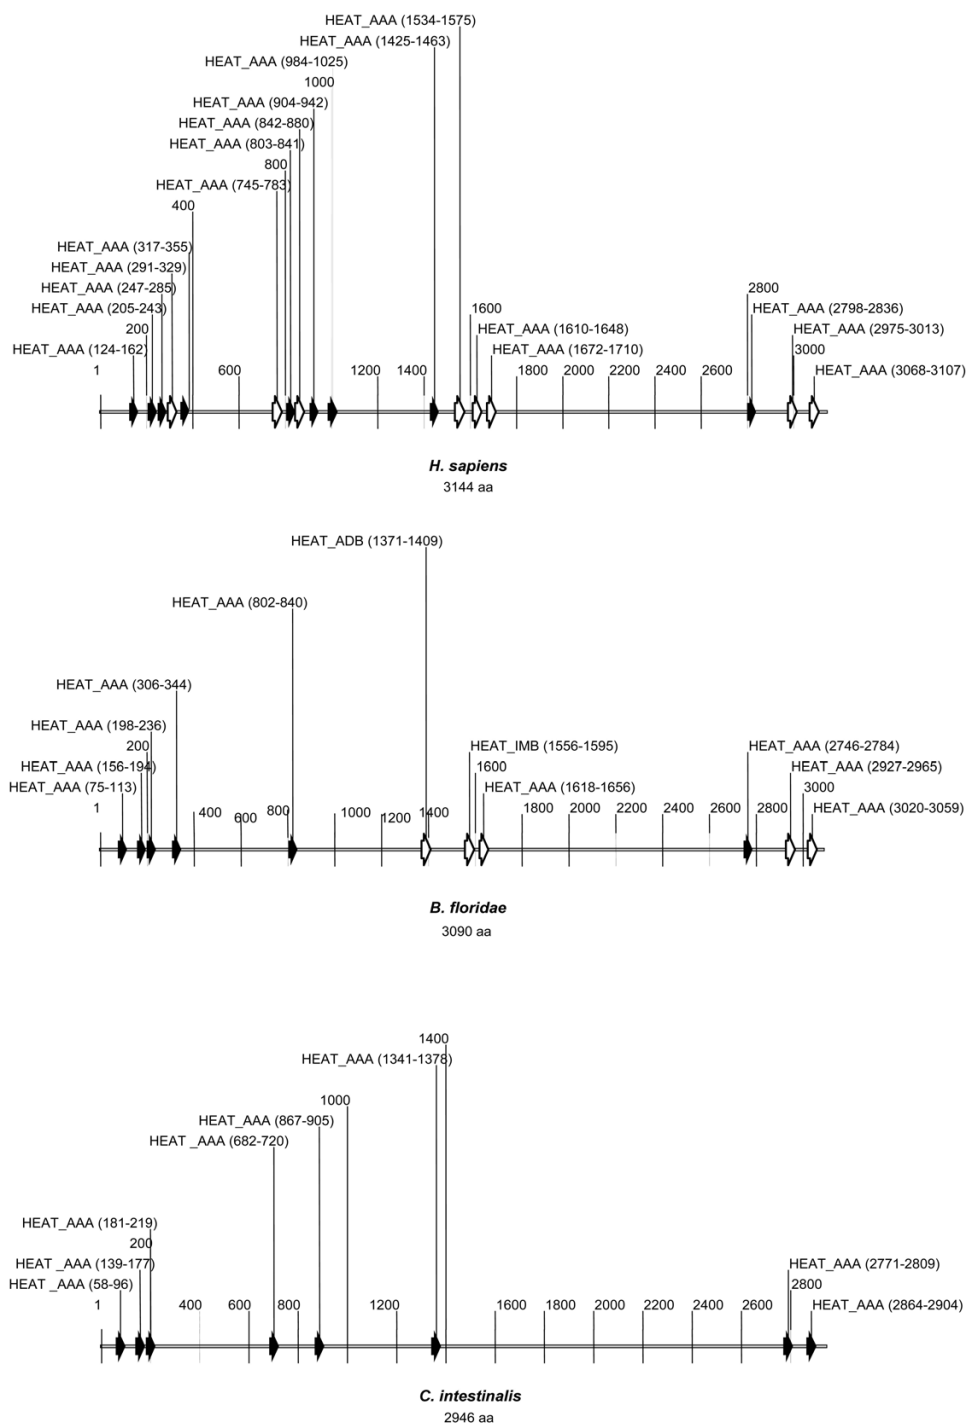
HEAT_AAA (1534-1575)
HEAT_AAA (1425-1463)
HEAT_AAA (984-1025)
1000
HEAT_AAA (904-942)
HEAT_AAA (842-880)
HEAT_AAA (803-841)
800
HEAT_AAA (745-783)
400
HEAT_AAA (317-355)
HEAT_AAA (291-329)
HEAT_AAA (247-285)
HEAT_AAA (205-243)
200
HEAT_AAA (124-162)
1
600
1200
1400
1600
HEAT_AAA (1610-1648)
HEAT_AAA (1672-1710)
1800
2000
2200
2400
2600
2800
HEAT_AAA (2798-2836)
HEAT_AAA (2975-3013)
3000
HEAT_AAA (3068-3107)

H. sapiens
3144 aa

HEAT_ADB (1371-1409)
HEAT_AAA (802-840)
HEAT_AAA (306-344)
HEAT_AAA (198-236)
200
HEAT_AAA (156-194)
HEAT_AAA (75-113)
1
400
600
800
1000
1200
1400
HEAT_IMB (1556-1595)
1600
HEAT_AAA (1618-1656)
1800
2000
2200
2400
2600
2800
HEAT_AAA (2746-2784)
HEAT_AAA (2927-2965)
3000
HEAT_AAA (3020-3059)

B. floridae
3090 aa

1400
HEAT_AAA (1341-1378)
1000
HEAT_AAA (867-905)
HEAT _AAA (682-720)
HEAT_AAA (181-219)
200
HEAT _AAA (139-177)
HEAT _AAA (58-96)
1
400
600
800
1200
1600
1800
2000
2200
2400
2600
HEAT_AAA (2771-2809)
2800
HEAT_AAA (2864-2904)

C. intestinalis
2946 aa